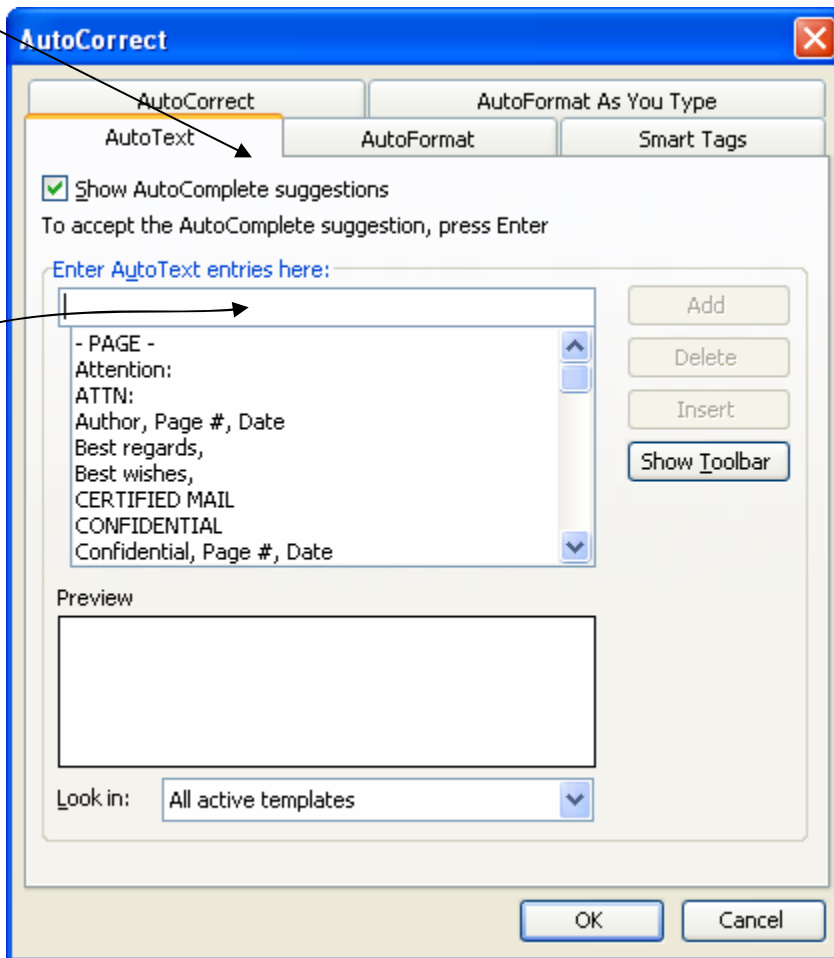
AutoCorrect

AutoCorrect
AutoFormat As You Type
AutoText
AutoFormat
Smart Tags

Show AutoComplete suggestions
To accept the AutoComplete suggestion, press Enter

Enter AutoText entries here:

- PAGE -
Attention:
ATTN:
Author, Page #, Date
Best regards,
Best wishes,
CERTIFIED MAIL
CONFIDENTIAL
Confidential, Page #, Date

Add
Delete
Insert
Show Toolbar

Preview

Look in: All active templates

OK
Cancel